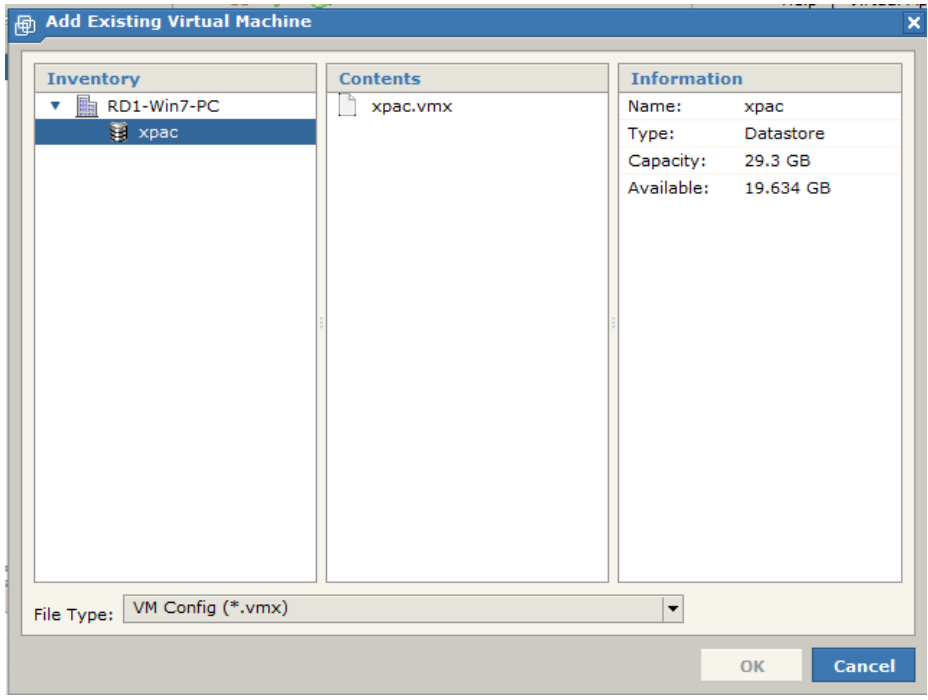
Add Existing Virtual Machine

Inventory

RD1-Win7-PC

xpac

Contents

xpac.vmx

Information

| Name: | xpac |
|---|---|
| Type: | Datastore |
| Capacity: | 29.3 GB |
| Available: | 19.634 GB |

File Type: VM Config (*.vmx)

OK

Cancel